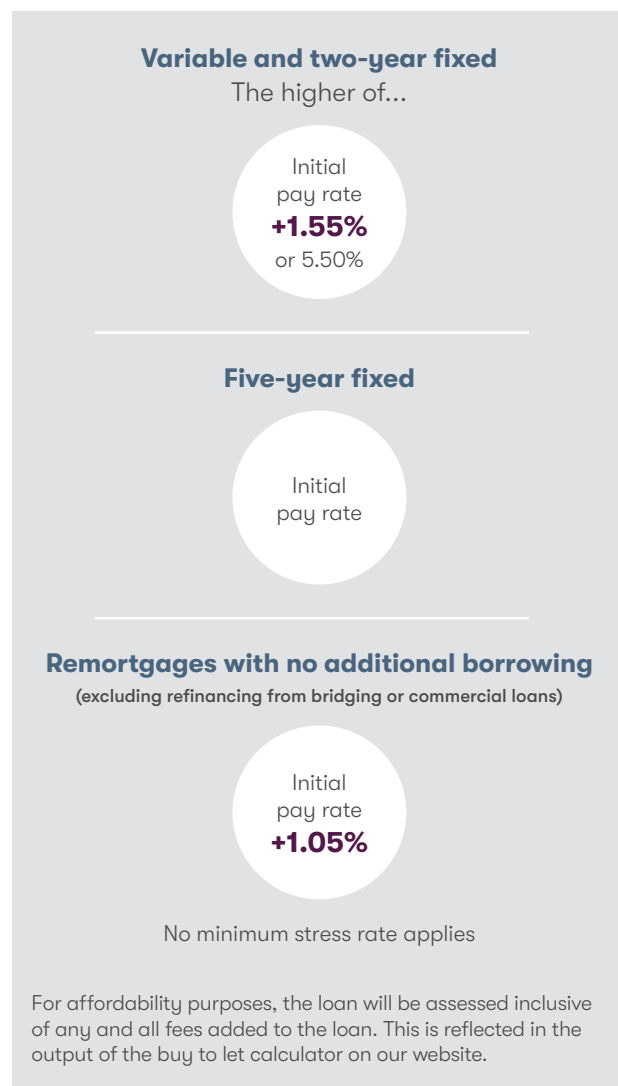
**Variable and two-year fixed**
The higher of...

Initial pay rate
**+1.55%**
or 5.50%

**Five-year fixed**

Initial pay rate

**Remortgages with no additional borrowing**
(excluding refinancing from bridging or commercial loans)

Initial pay rate
**+1.05%**

No minimum stress rate applies

For affordability purposes, the loan will be assessed inclusive of any and all fees added to the loan. This is reflected in the output of the buy to let calculator on our website.